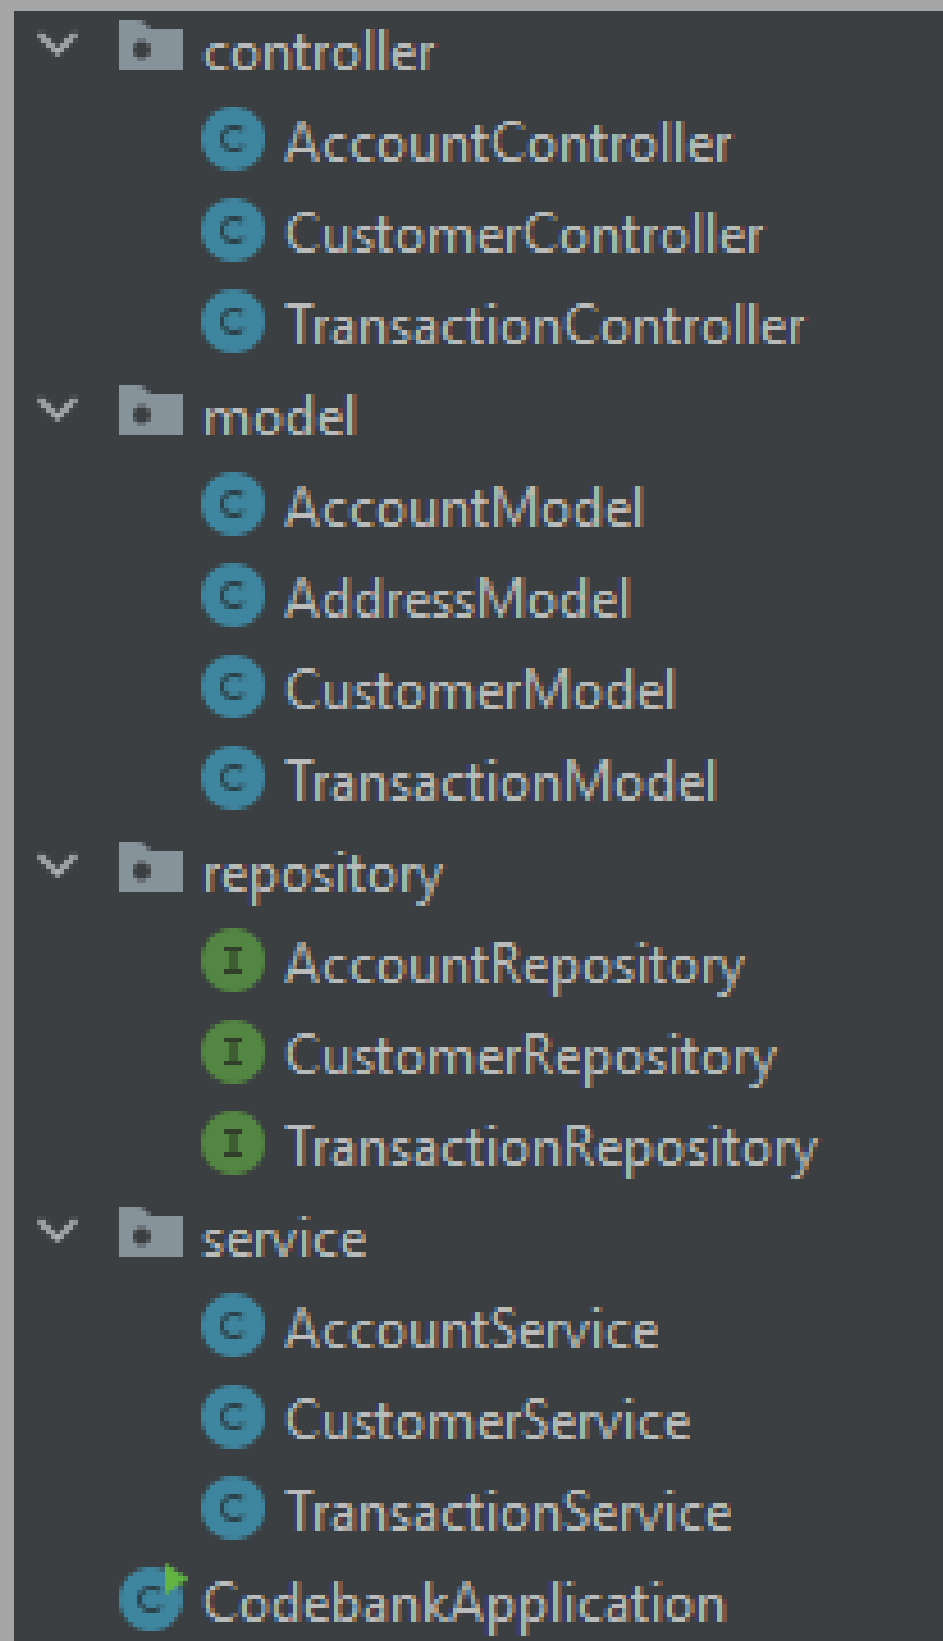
controller
AccountController
CustomerController
TransactionController
model
AccountModel
AddressModel
CustomerModel
TransactionModel
repository
AccountRepository
CustomerRepository
TransactionRepository
service
AccountService
CustomerService
TransactionService
CodebankApplication